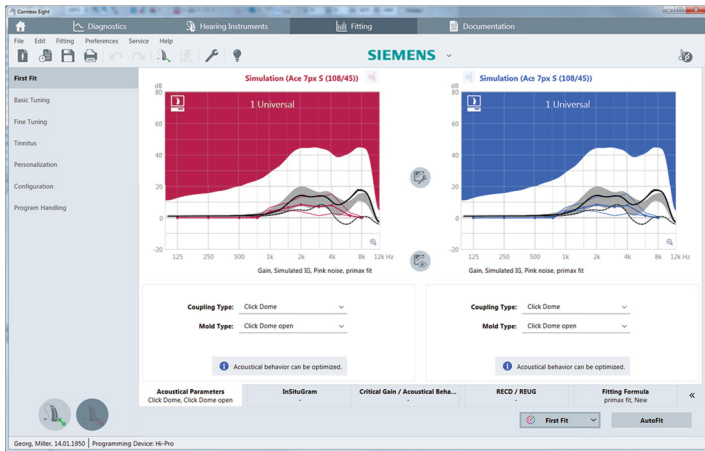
Connexx Eight

Diagnostics | Hearing Instruments | Fitting | Documentation

File Edit Fitting Preferences Service Help

SIEMENS

First Fit
Basic Tuning
Fine Tuning
Tinnitus
Personalization
Configuration
Program Handling

Simulation (Ace 7px S (108/45))

dB
80
60
40
20
0
-20

1 Universal

125 250 500 1k 2k 4k 8k 12k Hz

Gain, Simulated IG, Pink noise, primax fit

Simulation (Ace 7px S (108/45))

dB
80
60
40
20
0
-20

1 Universal

125 250 500 1k 2k 4k 8k 12k Hz

Gain, Simulated IG, Pink noise, primax fit

Coupling Type: Click Dome
Mold Type: Click Dome open

Acoustical behavior can be optimized.

Coupling Type: Click Dome
Mold Type: Click Dome open

Acoustical behavior can be optimized.

| Acoustical Parameters | InSituGram | Critical Gain / Acoustical Beha... | RECD / REUG | Fitting Formula |
|---|---|---|---|---|
| Click Dome, Click Dome open | - | - | - | primax fit, New |

First Fit
AutoFit

Georg, Miller, 14.01.1950 | Programming Device: Hi-Pro